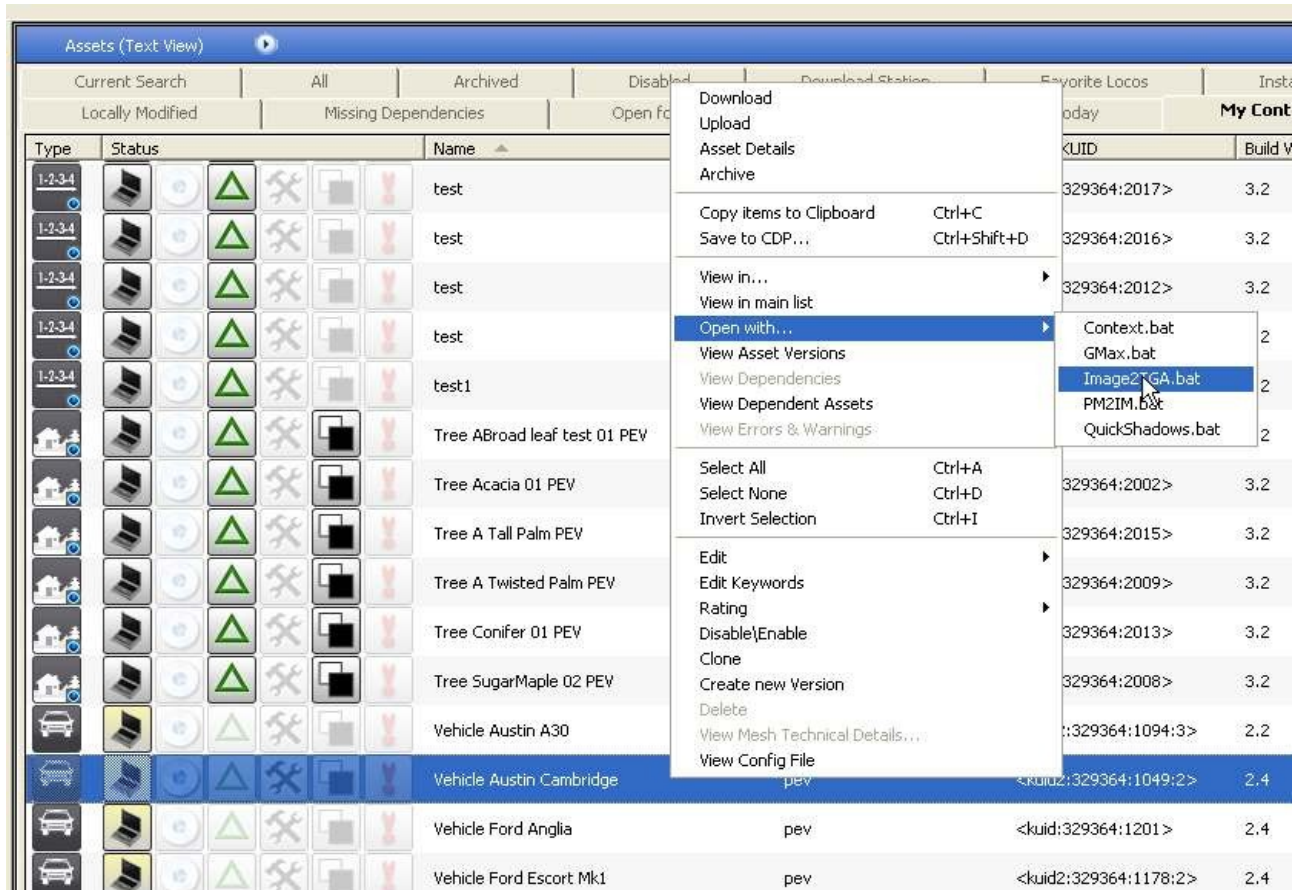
Assets (Text View)

Current Search | All | Archived | Disabled | Download Station | Favorite Locos | Insta
Locally Modified | Missing Dependencies | Open fo | oday | My Cont

| Type | Status | Name | KUID | Build V |
|---|---|---|---|---|
| 1-2-3-4 | | test | 329364:2017> | 3.2 |
| 1-2-3-4 | | test | 329364:2016> | 3.2 |
| 1-2-3-4 | | test | 329364:2012> | 3.2 |
| 1-2-3-4 | | test | | 2 |
| 1-2-3-4 | | test1 | | 2 |
| | | Tree ABroad leaf test 01 PEV | | 2 |
| | | Tree Acacia 01 PEV | 329364:2002> | 3.2 |
| | | Tree A Tall Palm PEV | 329364:2015> | 3.2 |
| | | Tree A Twisted Palm PEV | 329364:2009> | 3.2 |
| | | Tree Conifer 01 PEV | 329364:2013> | 3.2 |
| | | Tree SugarMaple 02 PEV | 329364:2008> | 3.2 |
| | | Vehicle Austin A30 | :329364:1094:3> | 2.2 |
| | | Vehicle Austin Cambridge pev | <kuid2:329364:1049:2> | 2.4 |
| | | Vehicle Ford Anglia pev | <kuid:329364:1201> | 2.4 |
| | | Vehicle Ford Escort Mk1 pev | <kuid2:329364:1178:2> | 2.4 |

Download
Upload
Asset Details
Archive
Copy items to Clipboard Ctrl+C
Save to CDP... Ctrl+Shift+D
View in...
View in main list
Open with...
View Asset Versions
View Dependencies
View Dependent Assets
View Errors & Warnings
Select All Ctrl+A
Select None Ctrl+D
Invert Selection Ctrl+I
Edit
Edit Keywords
Rating
Disable\Enable
Clone
Create new Version
Delete
View Mesh Technical Details...
View Config File

Context.bat
GMax.bat
Image2TGA.bat
PM2IM.bat
QuickShadows.bat